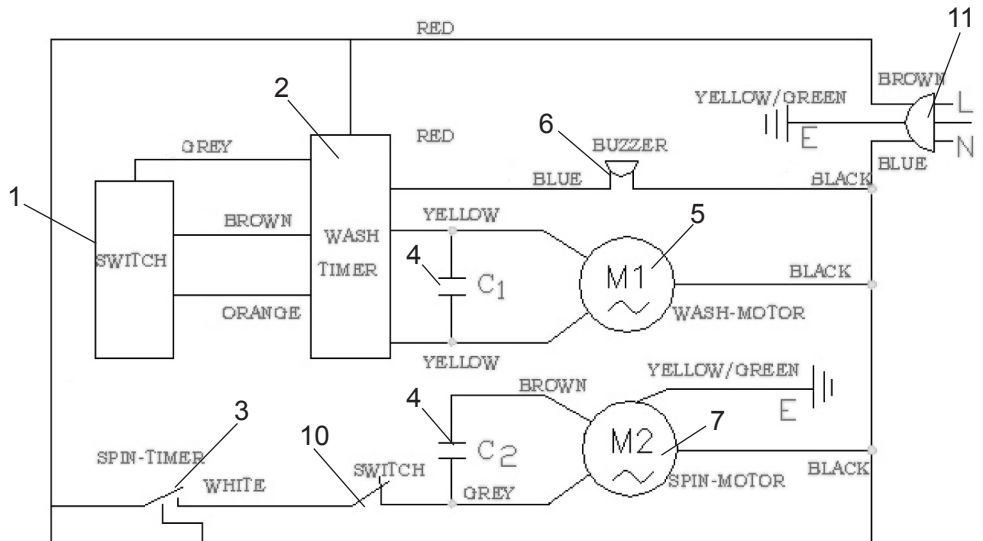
RED

11

BROWN

YELLOW/GREEN

L

E

N

2

RED

6

BUZZER

GREY

BLUE

BLUE

BLACK

1

5

YELLOW

BROWN

WASH

SWITCH

TIMER

4

$C_1$

M1

BLACK

ORANGE

WASH-MOTOR

YELLOW

YELLOW/GREEN

BROWN

4

E

3

7

$C_2$

M2

10

SPIN-TIMER

BLACK

SWITCH

WHITE

GREY

SPIN-MOTOR